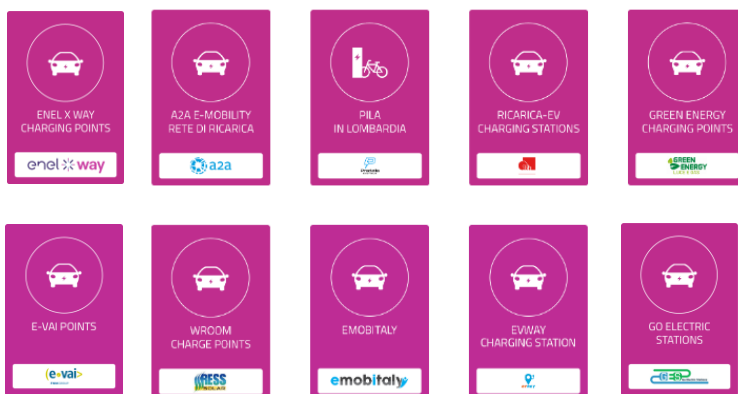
ENEL X WAY CHARGING POINTS

enel way

A2A E-MOBILITY RETE DI RICARICA

a2a

PILA IN LOMBARDIA

RICARICA-EV CHARGING STATIONS

GREEN ENERGY CHARGING POINTS

GREEN ENERGY

E-VAI POINTS

e-vai

WROOM CHARGE POINTS

RESS

EMOBITALY

emobitaly

EVWAY CHARGING STATION

GO ELECTRIC STATIONS